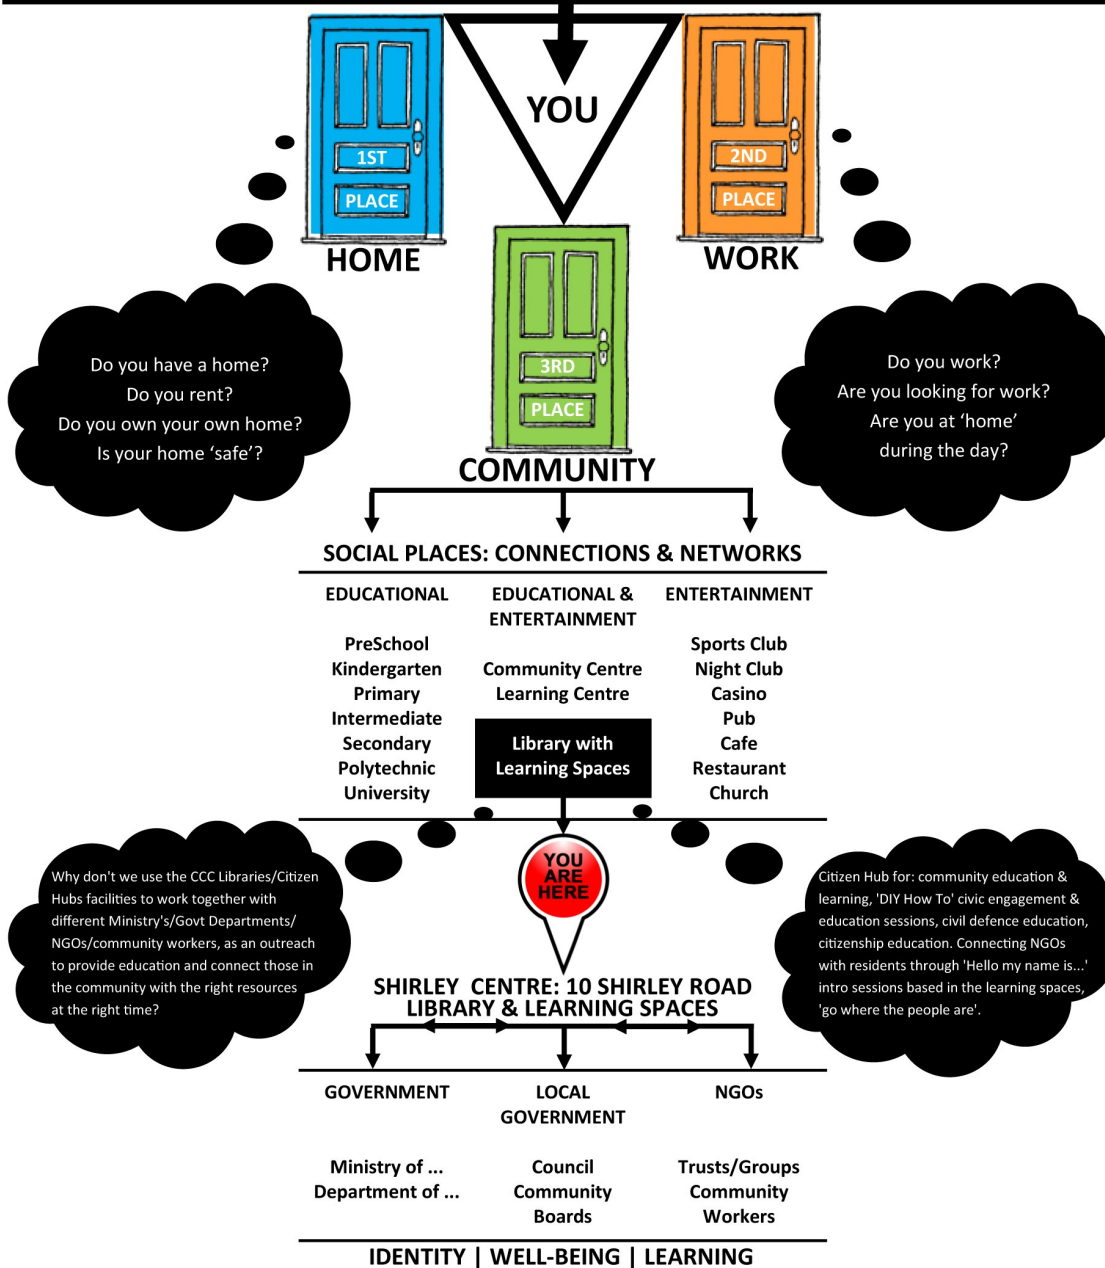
YOU

1ST PLACE
HOME

2ND PLACE
WORK

3RD PLACE
COMMUNITY

Do you have a home?
Do you rent?
Do you own your own home?
Is your home 'safe'?

Do you work?
Are you looking for work?
Are you at 'home' during the day?

SOCIAL PLACES: CONNECTIONS & NETWORKS

| EDUCATIONAL | EDUCATIONAL & ENTERTAINMENT | ENTERTAINMENT |
|---|---|---|
| PreSchool | Community Centre | Sports Club |
| Kindergarten | Learning Centre | Night Club |
| Primary | Library with Learning Spaces | Casino |
| Intermediate | | Pub |
| Secondary | | Cafe |
| Polytechnic | | Restaurant |
| University | | Church |

Why don't we use the CCC Libraries/Citizen Hubs facilities to work together with different Ministry's/Govt Departments/ NGOs/community workers, as an outreach to provide education and connect those in the community with the right resources at the right time?

YOU ARE HERE

Citizen Hub for: community education & learning, 'DIY How To' civic engagement & education sessions, civil defence education, citizenship education. Connecting NGOs with residents through 'Hello my name is...' intro sessions based in the learning spaces, 'go where the people are'.

SHIRLEY CENTRE: 10 SHIRLEY ROAD
LIBRARY & LEARNING SPACES

| GOVERNMENT | LOCAL GOVERNMENT | NGOs |
|---|---|---|
| Ministry of ... Department of ... | Council Community Boards | Trusts/Groups Community Workers |

IDENTITY | WELL-BEING | LEARNING